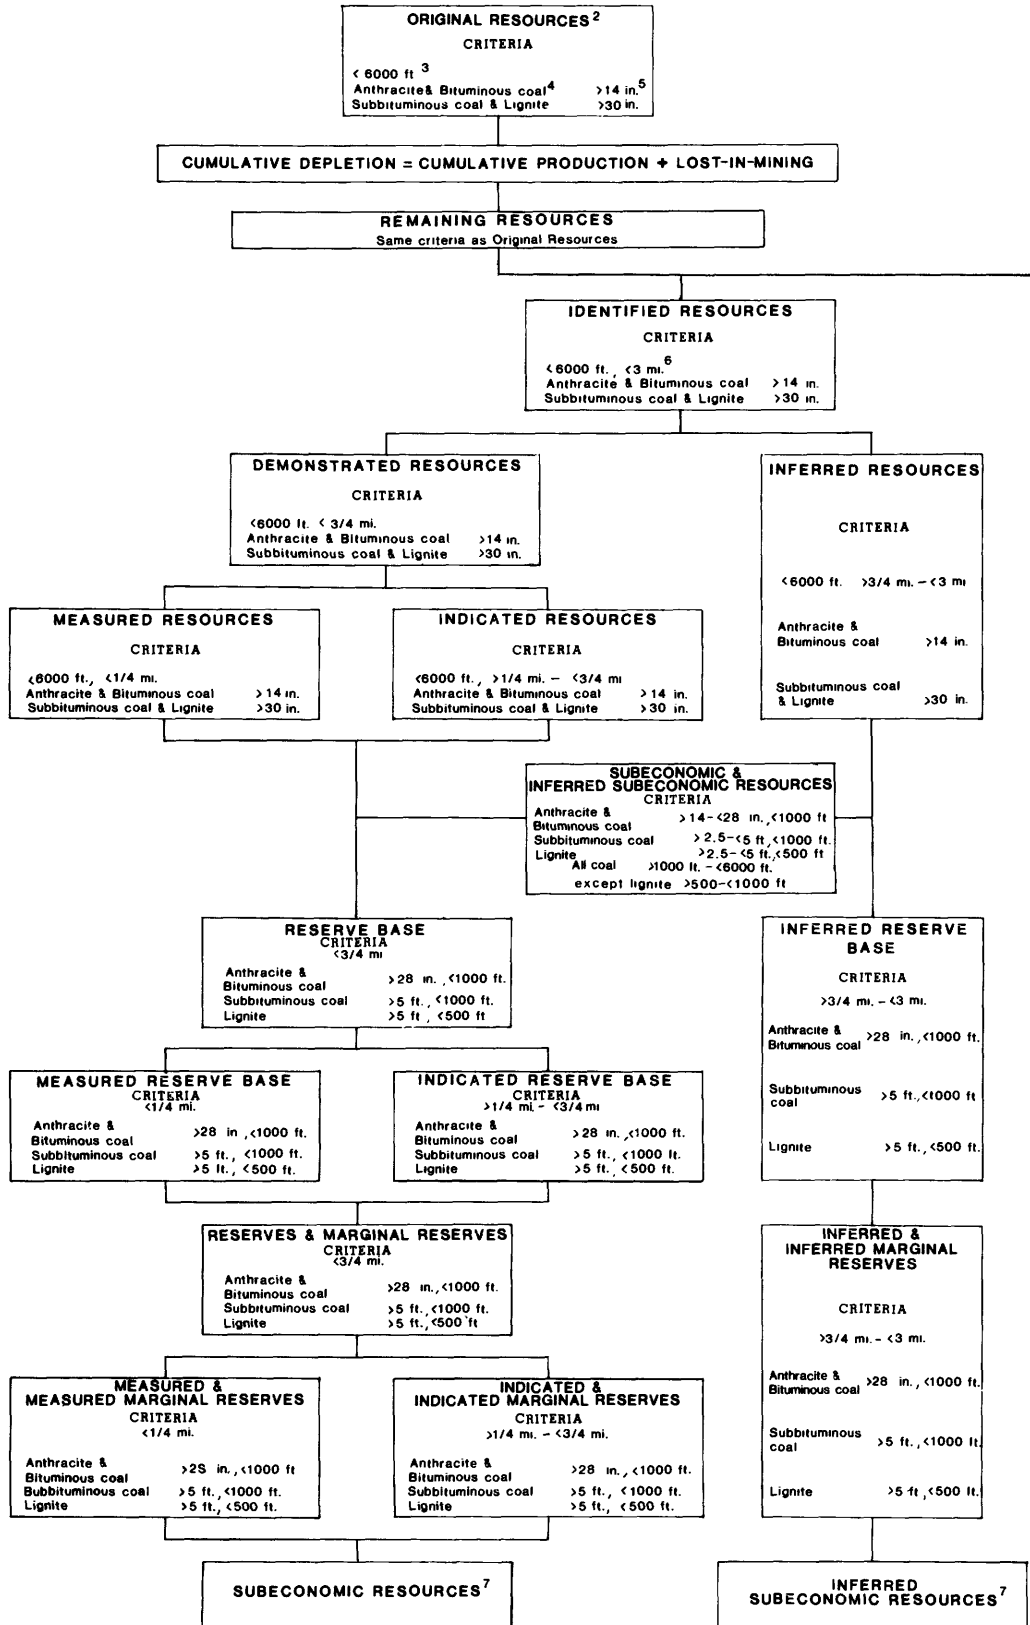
ORIGINAL RESOURCES$^2$
CRITERIA
< 6000 ft $^3$
Anthracite& Bituminous coal$^4$ >14 in.$^5$
Subbituminous coal & Lignite >30 in.

CUMULATIVE DEPLETION = CUMULATIVE PRODUCTION + LOST-IN-MINING

REMAINING RESOURCES
Same criteria as Original Resources

IDENTIFIED RESOURCES
CRITERIA
<6000 ft., <3 mi.$^6$
Anthracite & Bituminous coal >14 in.
Subbituminous coal & Lignite >30 in.

DEMONSTRATED RESOURCES
CRITERIA
<6000 ft. < 3/4 mi.
Anthracite & Bituminous coal >14 in.
Subbituminous coal & Lignite >30 in.

INFERRED RESOURCES
CRITERIA
<6000 ft. >3/4 mi. – <3 mi
Anthracite & Bituminous coal >14 in.
Subbituminous coal & Lignite >30 in.

MEASURED RESOURCES
CRITERIA
<6000 ft., <1/4 mi.
Anthracite & Bituminous coal >14 in.
Subbituminous coal & Lignite >30 in.

INDICATED RESOURCES
CRITERIA
<6000 ft., >1/4 mi. – <3/4 mi
Anthracite & Bituminous coal >14 in.
Subbituminous coal & Lignite >30 in.

SUBECONOMIC & INFERRED SUBECONOMIC RESOURCES
CRITERIA
Anthracite & Bituminous coal >14-<28 in.,<1000 ft
Subbituminous coal >2.5-<5 ft,<1000 ft.
Lignite >2.5-<5 ft.,<500 ft
All coal >1000 ft. – <6000 ft.
except lignite >500-<1000 ft

RESERVE BASE
CRITERIA
<3/4 mi
Anthracite & Bituminous coal >28 in.,<1000 ft.
Subbituminous coal >5 ft.,<1000 ft.
Lignite >5 ft, <500 ft

INFERRED RESERVE BASE
CRITERIA
>3/4 mi. – <3 mi.
Anthracite & Bituminous coal >28 in.,<1000 ft.
Subbituminous coal >5 ft.,<1000 ft
Lignite >5 ft.,<500 ft.

MEASURED RESERVE BASE
CRITERIA
<1/4 mi.
Anthracite & Bituminous coal >28 in,<1000 ft.
Subbituminous coal >5 ft., <1000 ft.
Lignite >5 ft., <500 ft.

INDICATED RESERVE BASE
CRITERIA
>1/4 mi. – <3/4 mi
Anthracite & Bituminous coal >28 in.,<1000 ft.
Subbituminous coal >5 ft., <1000 ft.
Lignite >5 ft., <500 ft.

RESERVES & MARGINAL RESERVES
CRITERIA
<3/4 mi.
Anthracite & Bituminous coal >28 in.,<1000 ft.
Subbituminous coal >5 ft.,<1000 ft.
Lignite >5 ft.,<500 ft

INFERRED & INFERRED MARGINAL RESERVES
CRITERIA
>3/4 mi.– <3 mi.
Anthracite & Bituminous coal >28 in.,<1000 ft.
Subbituminous coal >5 ft.,<1000 ft.
Lignite >5 ft,<500 ft.

MEASURED & MEASURED MARGINAL RESERVES
CRITERIA
<1/4 mi.
Anthracite & Bituminous coal >2S in.,<1000 ft
Bubbituminous coal >5 ft.,<1000 ft.
Lignite >5 ft.,<500 ft.

INDICATED & INDICATED MARGINAL RESERVES
CRITERIA
>1/4 mi. – <3/4 mi.
Anthracite & Bituminous coal >28 in.,<1000 ft.
Subbituminous coal >5 ft., <1000 ft.
Lignite >5 ft., <500 ft.

SUBECONOMIC RESOURCES$^7$

INFERRED SUBECONOMIC RESOURCES$^7$